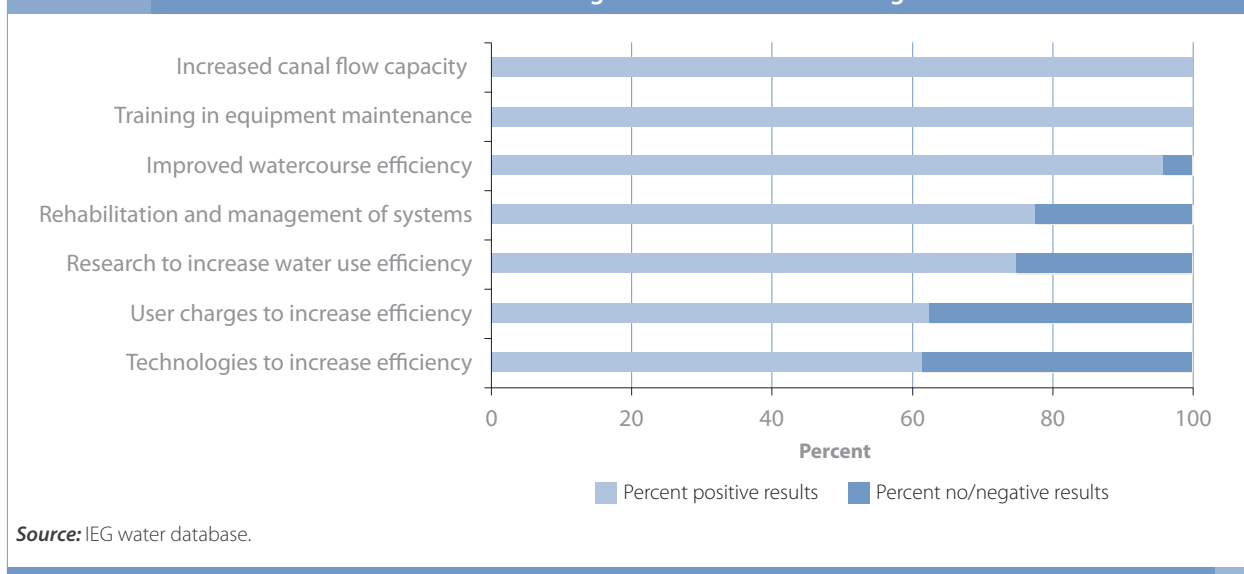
Increased canal flow capacity
Training in equipment maintenance
Improved watercourse efficiency
Rehabilitation and management of systems
Research to increase water use efficiency
User charges to increase efficiency
Technologies to increase efficiency

0
20
40
60
80
100
Percent

Percent positive results
Percent no/negative results

Source: IEG water database.